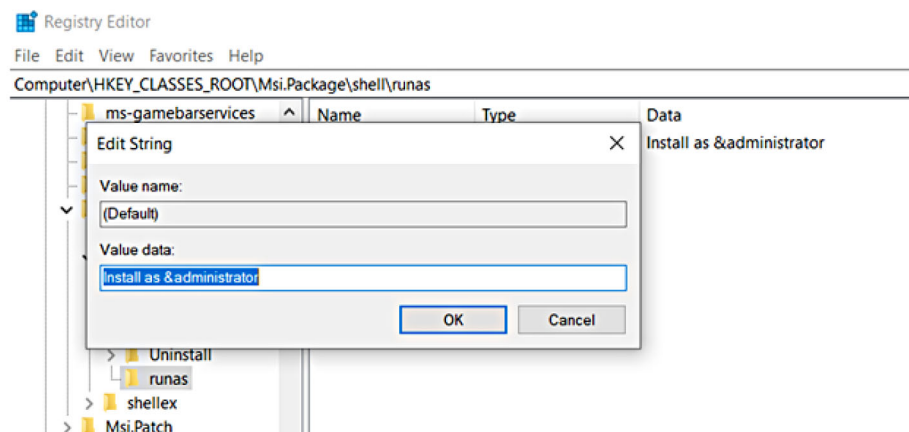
Registry Editor

File Edit View Favorites Help

Computer\HKEY_CLASSES_ROOT\Msi.Package\shell\runas

ms-gamebarservices

Name Type Data

Install as &administrator

Edit String

Value name:

(Default)

Value data:

Install as &administrator

OK Cancel

Uninstall

runas

shellex

Msi.Patch